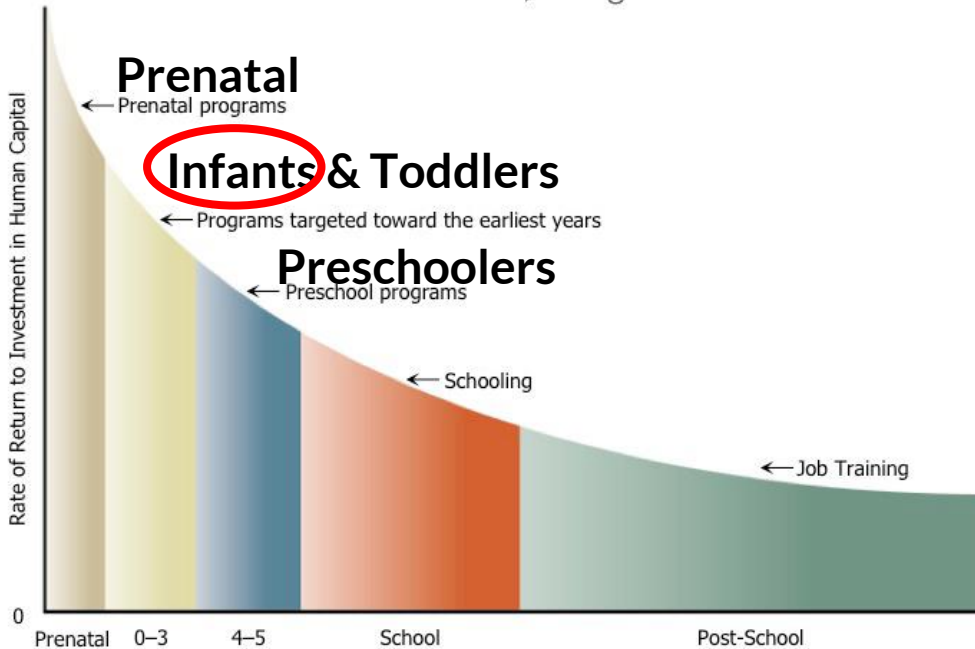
Prenatal
← Prenatal programs

Infants & Toddlers
← Programs targeted toward the earliest years

Preschoolers
← Preschool programs

← Schooling

← Job Training

Rate of Return to Investment in Human Capital

0

Prenatal 0–3 4–5 School Post-School